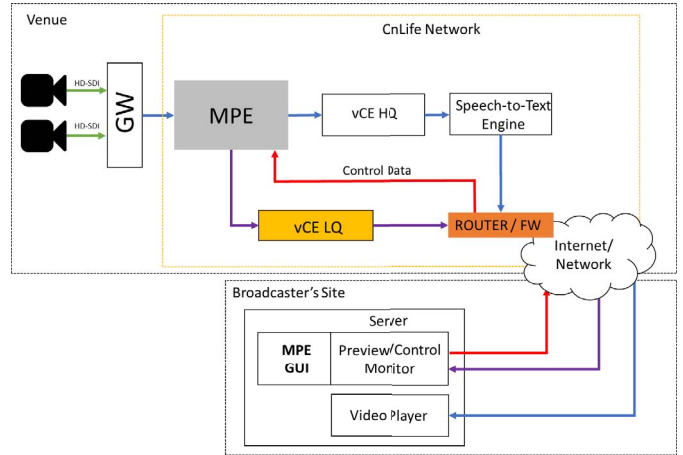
Venue

CnLife Network

HD-SDI

HD-SDI

GW

MPE

vCE HQ

Speech-to-Text Engine

Control Data

vCE LQ

ROUTER / FW

Internet/ Network

Broadcaster's Site

Server

MPE GUI

Preview/Control Monitor

Video Player